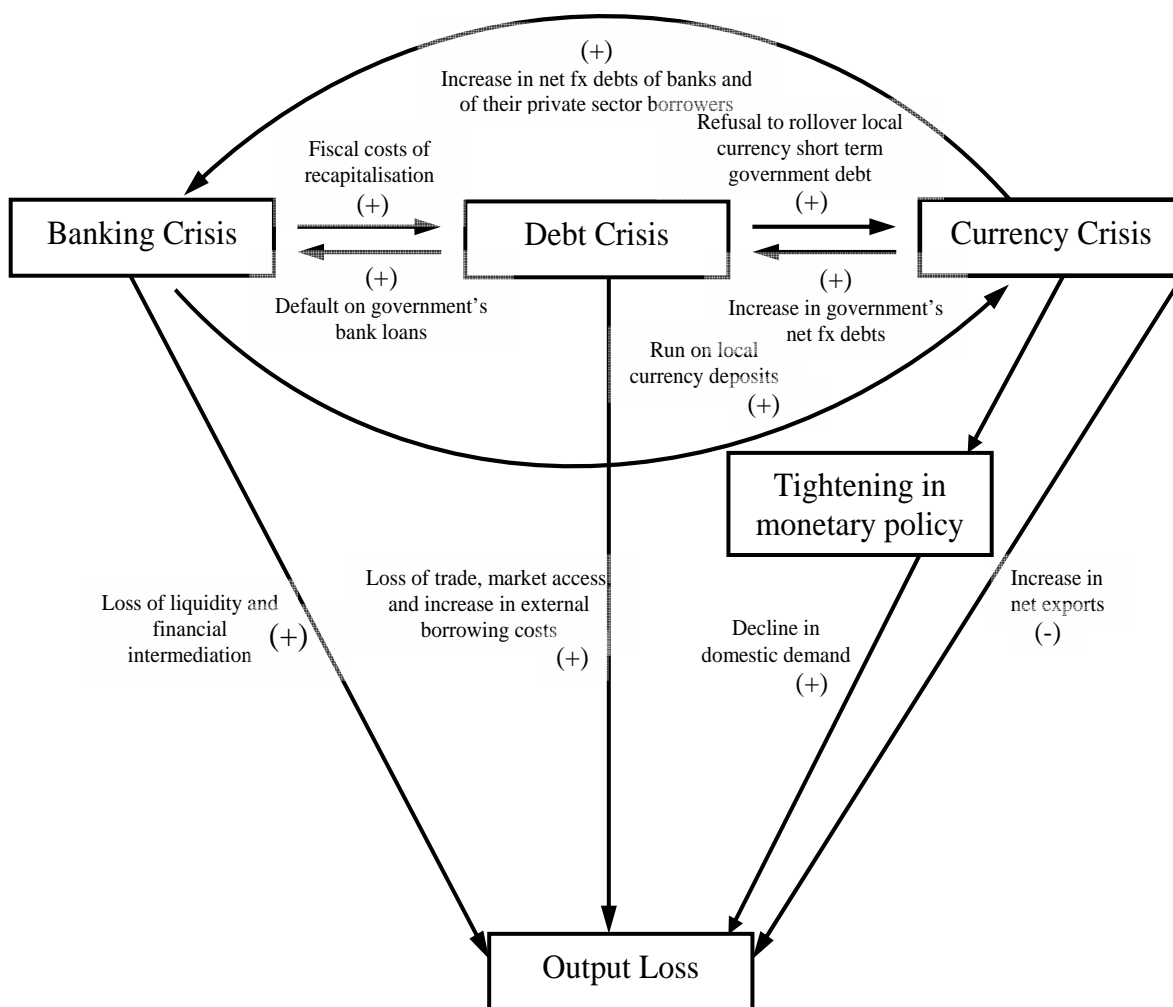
(+)
Increase in net fx debts of banks and of their private sector borrowers

Fiscal costs of recapitalisation
(+)

Refusal to rollover local currency short term government debt
(+)

Banking Crisis

Debt Crisis

Currency Crisis

(+)
Default on government's bank loans

(+)
Increase in government's net fx debts

Run on local currency deposits
(+)

Tightening in monetary policy

Loss of liquidity and financial intermediation (+)

Loss of trade, market access and increase in external borrowing costs
(+)

Decline in domestic demand
(+)

Increase in net exports
(-)

Output Loss